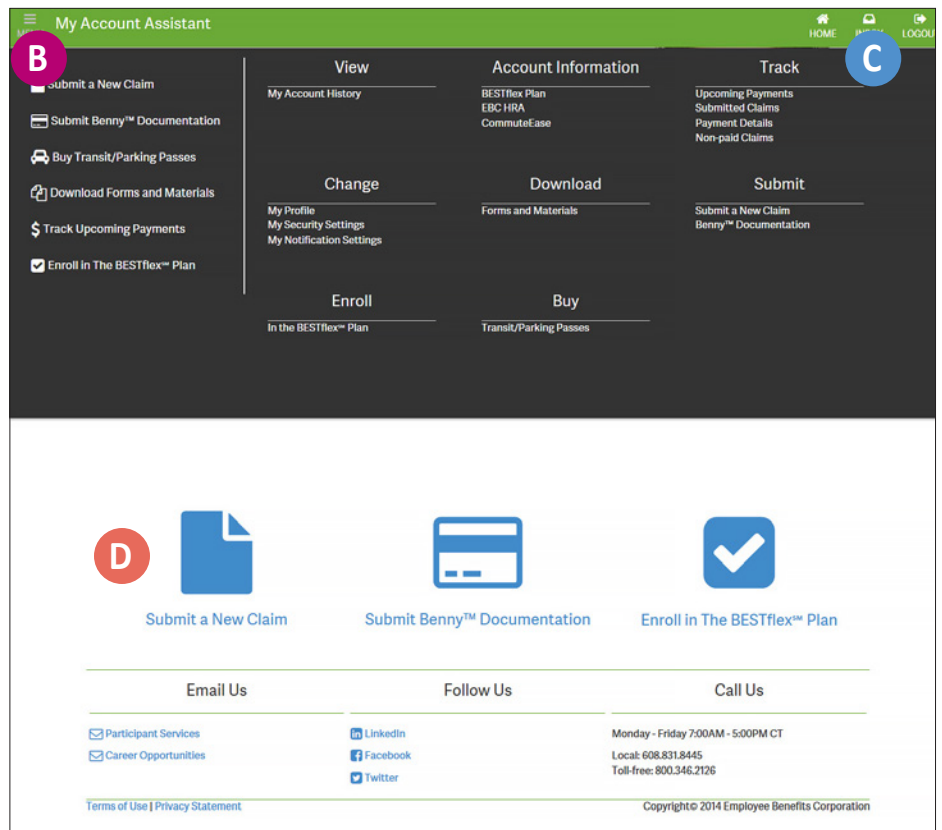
My Account Assistant

HOME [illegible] LOGOU

B

C

Submit a New Claim
Submit Benny™ Documentation
Buy Transit/Parking Passes
Download Forms and Materials
Track Upcoming Payments
Enroll in The BESTflex℠ Plan

View
My Account History

Account Information
BESTflex Plan
EBC HRA
CommuteEase

Track
Upcoming Payments
Submitted Claims
Payment Details
Non-paid Claims

Change
My Profile
My Security Settings
My Notification Settings

Download
Forms and Materials

Submit
Submit a New Claim
Benny™ Documentation

Enroll
In the BESTflex℠ Plan

Buy
Transit/Parking Passes

D

Submit a New Claim

Submit Benny™ Documentation

Enroll in The BESTflex℠ Plan

Email Us
Participant Services
Career Opportunities

Follow Us
LinkedIn
Facebook
Twitter

Call Us
Monday - Friday 7:00AM - 5:00PM CT
Local: 608.831.8445
Toll-free: 800.346.2126

Terms of Use | Privacy Statement

Copyright© 2014 Employee Benefits Corporation